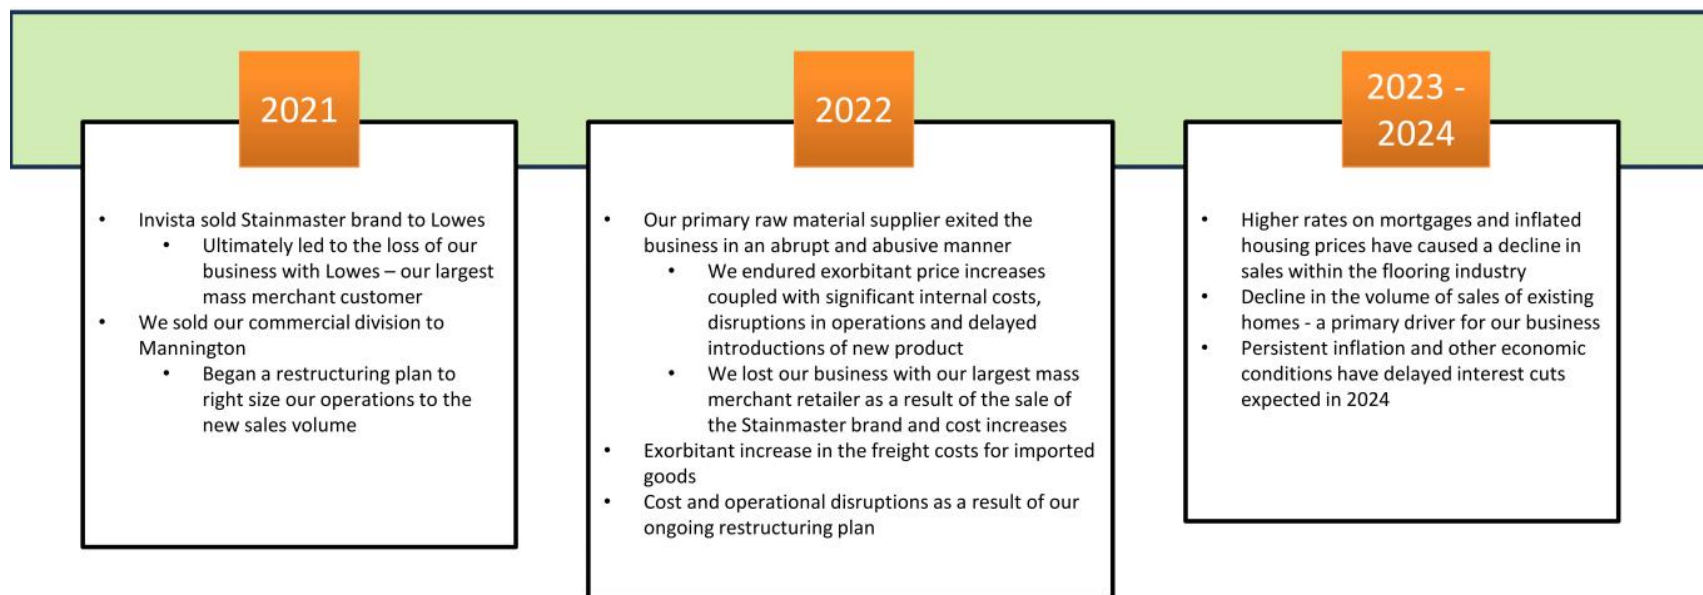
2021

- Invista sold Stainmaster brand to Lowes
  - Ultimately led to the loss of our business with Lowes – our largest mass merchant customer
- We sold our commercial division to Mannington
  - Began a restructuring plan to right size our operations to the new sales volume

2022

- Our primary raw material supplier exited the business in an abrupt and abusive manner
  - We endured exorbitant price increases coupled with significant internal costs, disruptions in operations and delayed introductions of new product
  - We lost our business with our largest mass merchant retailer as a result of the sale of the Stainmaster brand and cost increases
- Exorbitant increase in the freight costs for imported goods
- Cost and operational disruptions as a result of our ongoing restructuring plan

2023 - 2024

- Higher rates on mortgages and inflated housing prices have caused a decline in sales within the flooring industry
- Decline in the volume of sales of existing homes - a primary driver for our business
- Persistent inflation and other economic conditions have delayed interest cuts expected in 2024